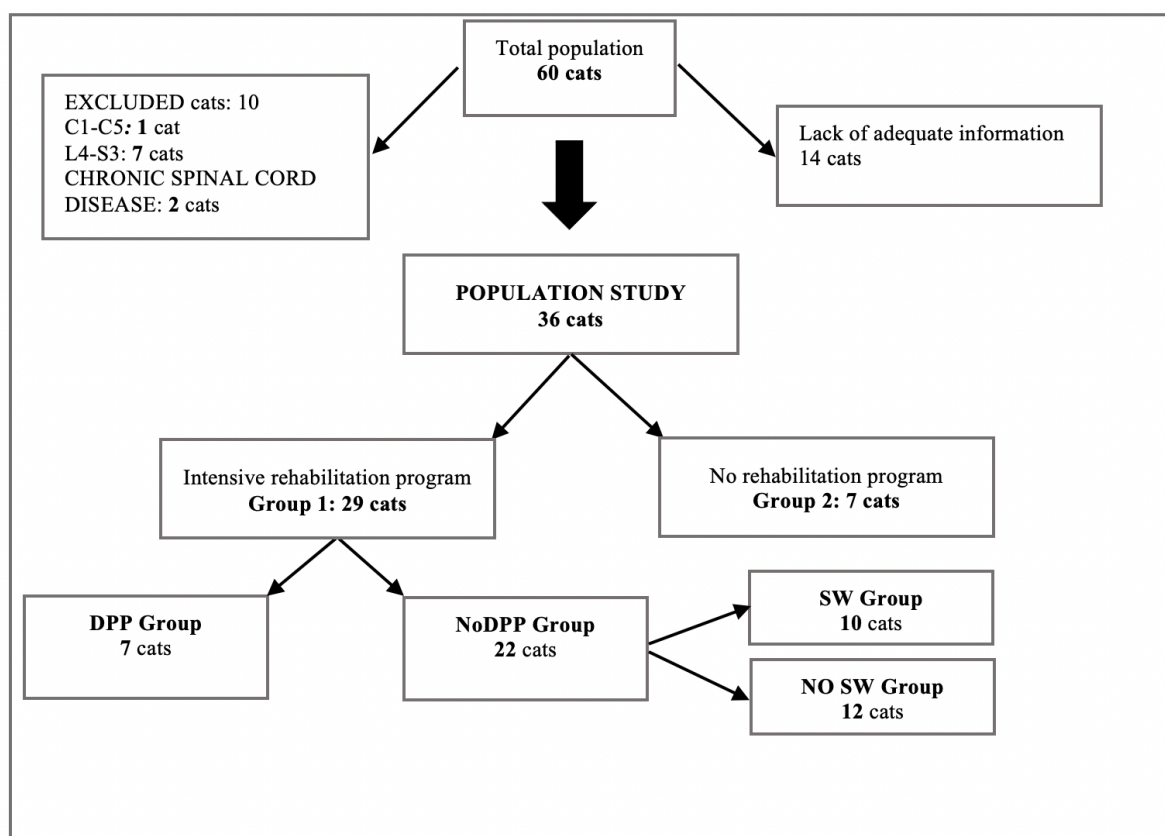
Total population
60 cats

EXCLUDED cats: 10
C1-C5: 1 cat
L4-S3: 7 cats
CHRONIC SPINAL CORD DISEASE: 2 cats

Lack of adequate information
14 cats

POPULATION STUDY
36 cats

Intensive rehabilitation program
Group 1: 29 cats

No rehabilitation program
Group 2: 7 cats

DPP Group
7 cats

NoDPP Group
22 cats

SW Group
10 cats

NO SW Group
12 cats